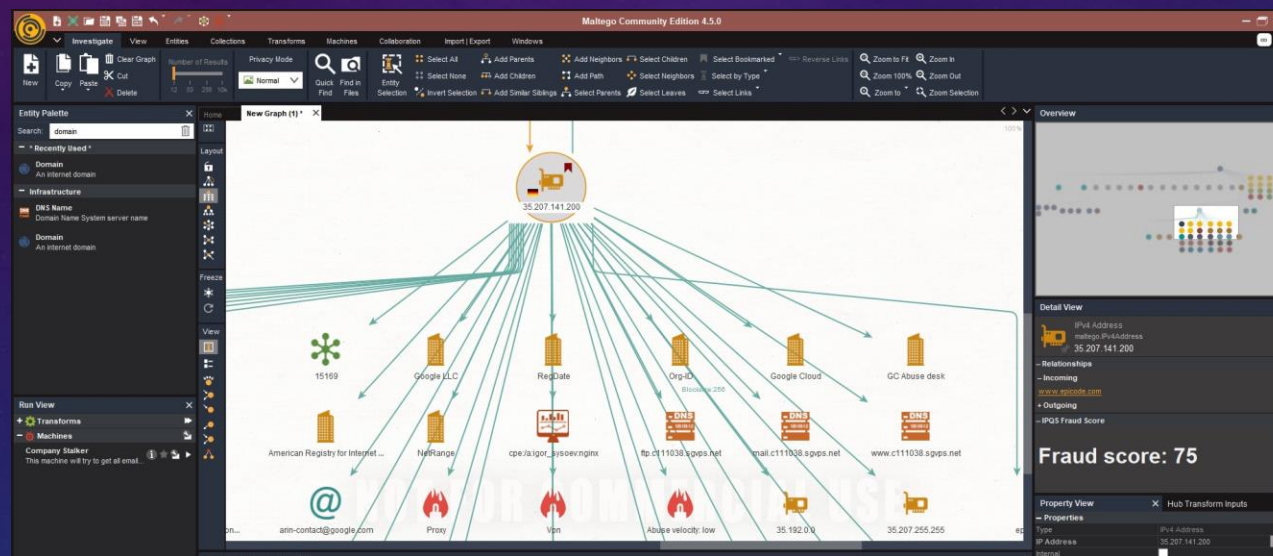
Maltego Community Edition 4.5.0

Investigate View Entities Collections Transforms Machines Collaboration Import | Export Windows

New Copy Paste Clear Graph Cut Delete Number of Results 12 50 256 10k Privacy Mode Normal Quick Find Find in Files Entity Selection Select All Select None Invert Selection Add Parents Add Children Add Similar Siblings Add Neighbors Add Path Select Parents Select Children Select Neighbors Select Leaves Select Bookmarked Select by Type Select Links Reverse Links Zoom to Fit Zoom 100% Zoom to Zoom In Zoom Out Zoom Selection

Entity Palette
Search: domain
* Recently Used *
Domain
An internet domain
Infrastructure
DNS Name
Domain Name System server name
Domain
An internet domain

Home New Graph (1) *
Layout
Freeze
View

35.207.141.200
15169 Google LLC RegDate Org-ID Blocklist 255 Google Cloud GC Abuse desk
American Registry for Internet ... NetRange cpe:/a:igor_sysoev:nginx ftp.c111038.sgvps.net mail.c111038.sgvps.net www.c111038.sgvps.net
on... arin-contact@google.com Proxy Vpn Abuse velocity: low 35.192.0.0 35.207.255.255 ep

NOT FOR COMMERCIAL USE

Run View
Transforms
Machines
Company Stalker
This machine will try to get all email...

Overview

Detail View
IPv4 Address
maltego.IPv4Address
35.207.141.200
Relationships
Incoming
www.epicode.com
Outgoing
IPQS Fraud Score
Fraud score: 75

Property View Hub Transform Inputs
Properties
Type IPv4 Address
IP Address 35.207.141.200
Internal